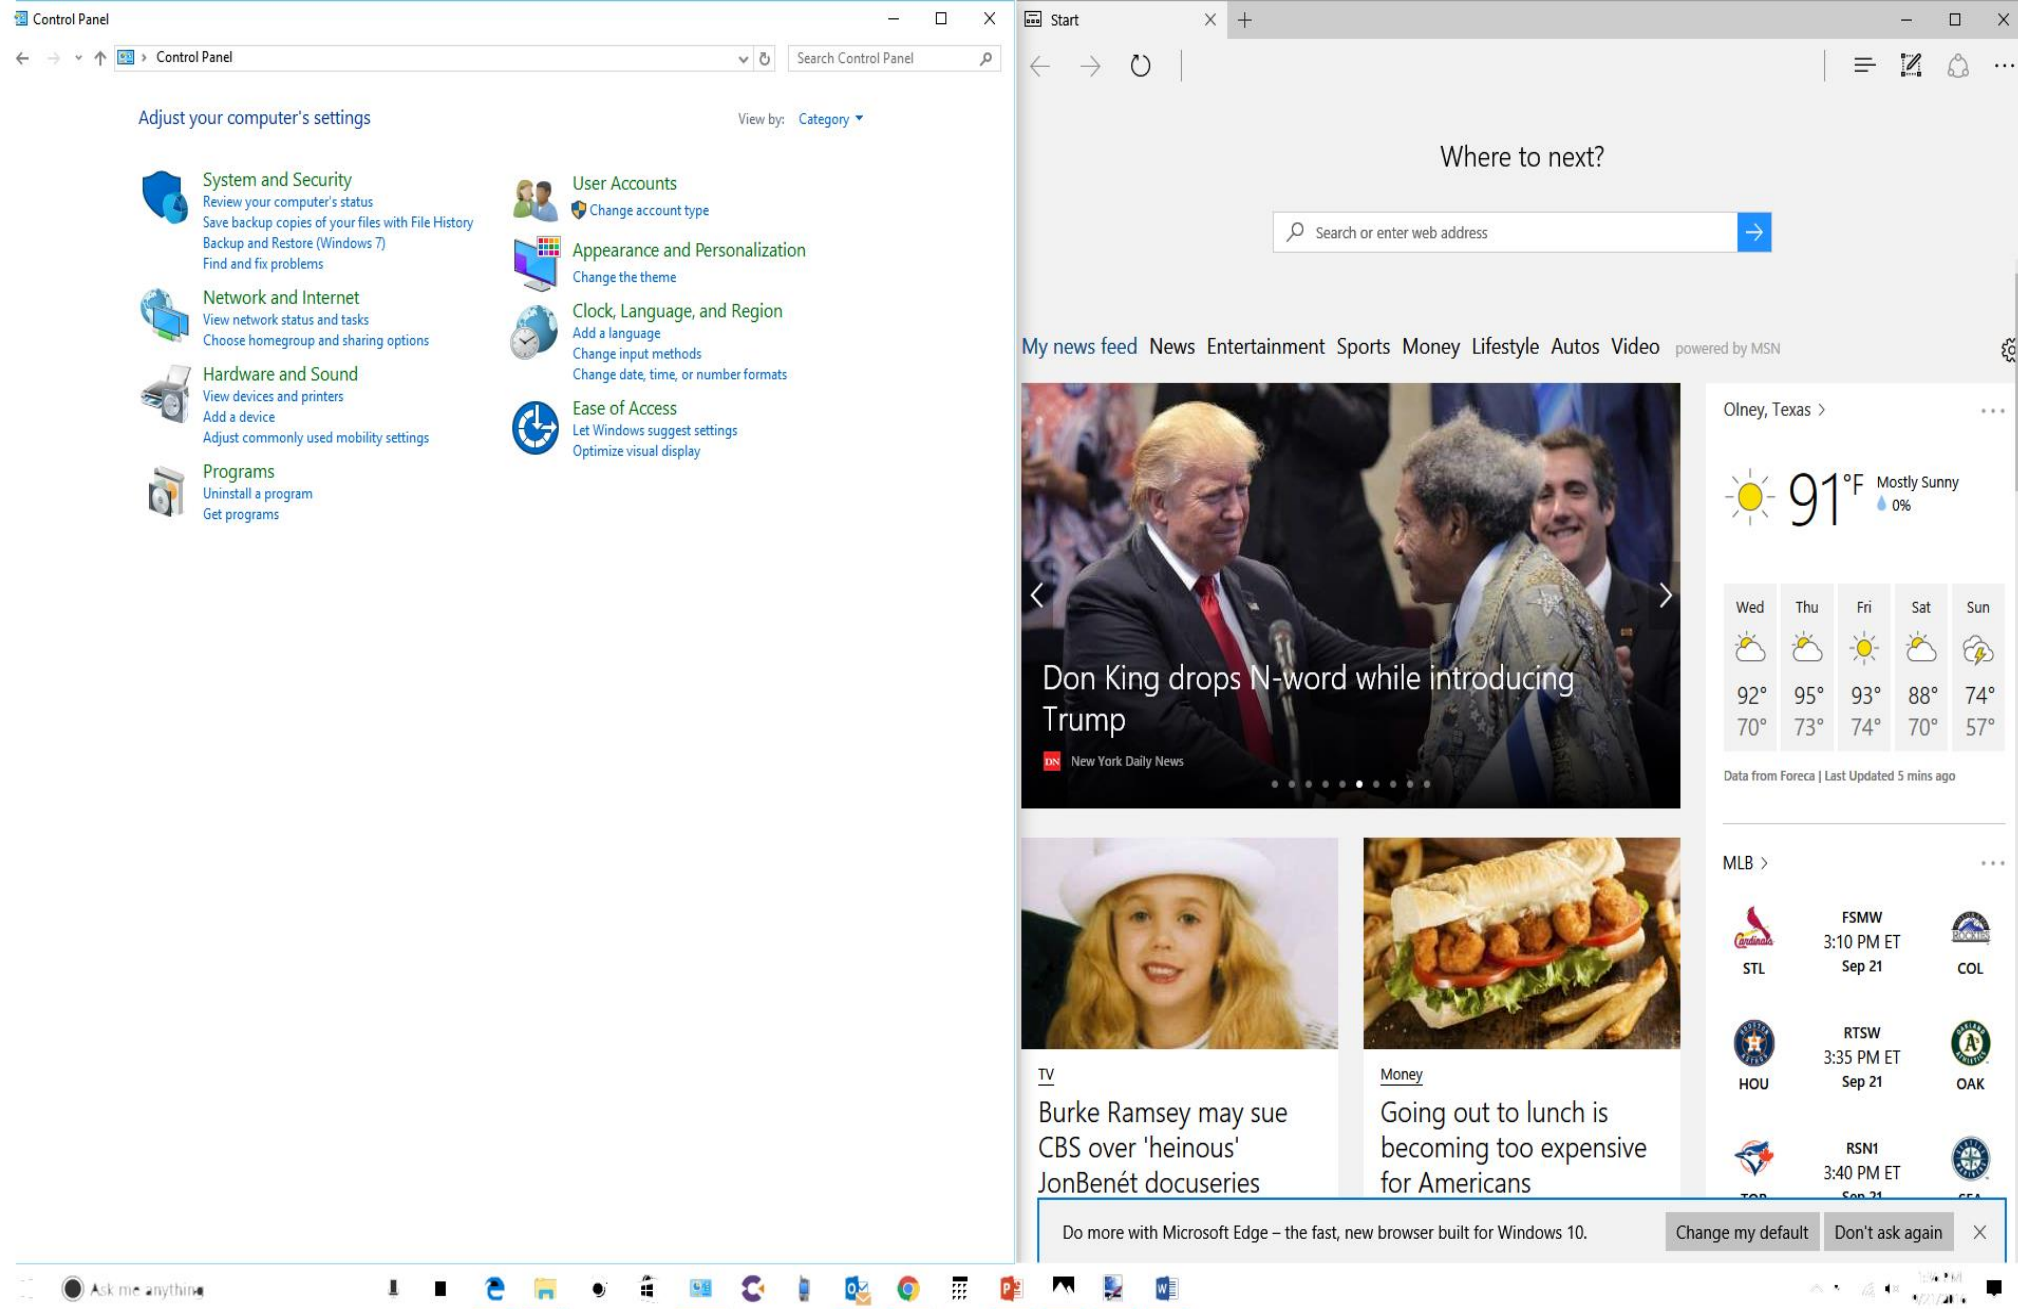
Control Panel

Control Panel

Search Control Panel

Adjust your computer's settings

View by: Category

System and Security
Review your computer's status
Save backup copies of your files with File History
Backup and Restore (Windows 7)
Find and fix problems

Network and Internet
View network status and tasks
Choose homegroup and sharing options

Hardware and Sound
View devices and printers
Add a device
Adjust commonly used mobility settings

Programs
Uninstall a program
Get programs

User Accounts
Change account type

Appearance and Personalization
Change the theme

Clock, Language, and Region
Add a language
Change input methods
Change date, time, or number formats

Ease of Access
Let Windows suggest settings
Optimize visual display

Start

Where to next?

Search or enter web address

My news feed News Entertainment Sports Money Lifestyle Autos Video powered by MSN

Don King drops N-word while introducing Trump
DN New York Daily News

Olney, Texas >

91 °F Mostly Sunny
0%

| Wed | Thu | Fri | Sat | Sun |
|---|---|---|---|---|
| 92° | 95° | 93° | 88° | 74° |
| 70° | 73° | 74° | 70° | 57° |

Data from Foreca | Last Updated 5 mins ago

MLB >

STL FSMW 3:10 PM ET Sep 21 COL
HOU RTSW 3:35 PM ET Sep 21 OAK
RSN1 3:40 PM ET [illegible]

TV
Burke Ramsey may sue CBS over 'heinous' JonBenét docuseries

Money
Going out to lunch is becoming too expensive for Americans

Do more with Microsoft Edge – the fast, new browser built for Windows 10.
Change my default
Don't ask again

Ask me anything